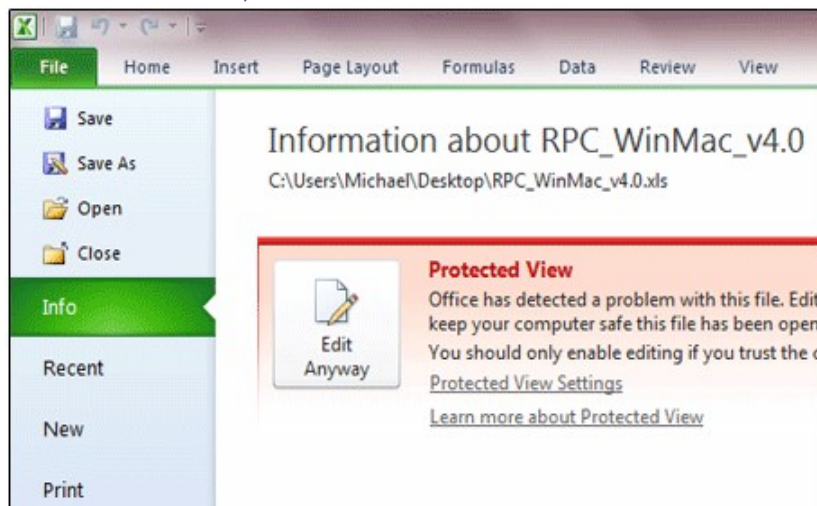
File Home Insert Page Layout Formulas Data Review View

Save
Save As
Open
Close
Info
Recent
New
Print

Information about RPC_WinMac_v4.0
C:\Users\Michael\Desktop\RPC_WinMac_v4.0.xls

Edit Anyway

Protected View
Office has detected a problem with this file. Edit
keep your computer safe this file has been open
You should only enable editing if you trust the
Protected View Settings
Learn more about Protected View